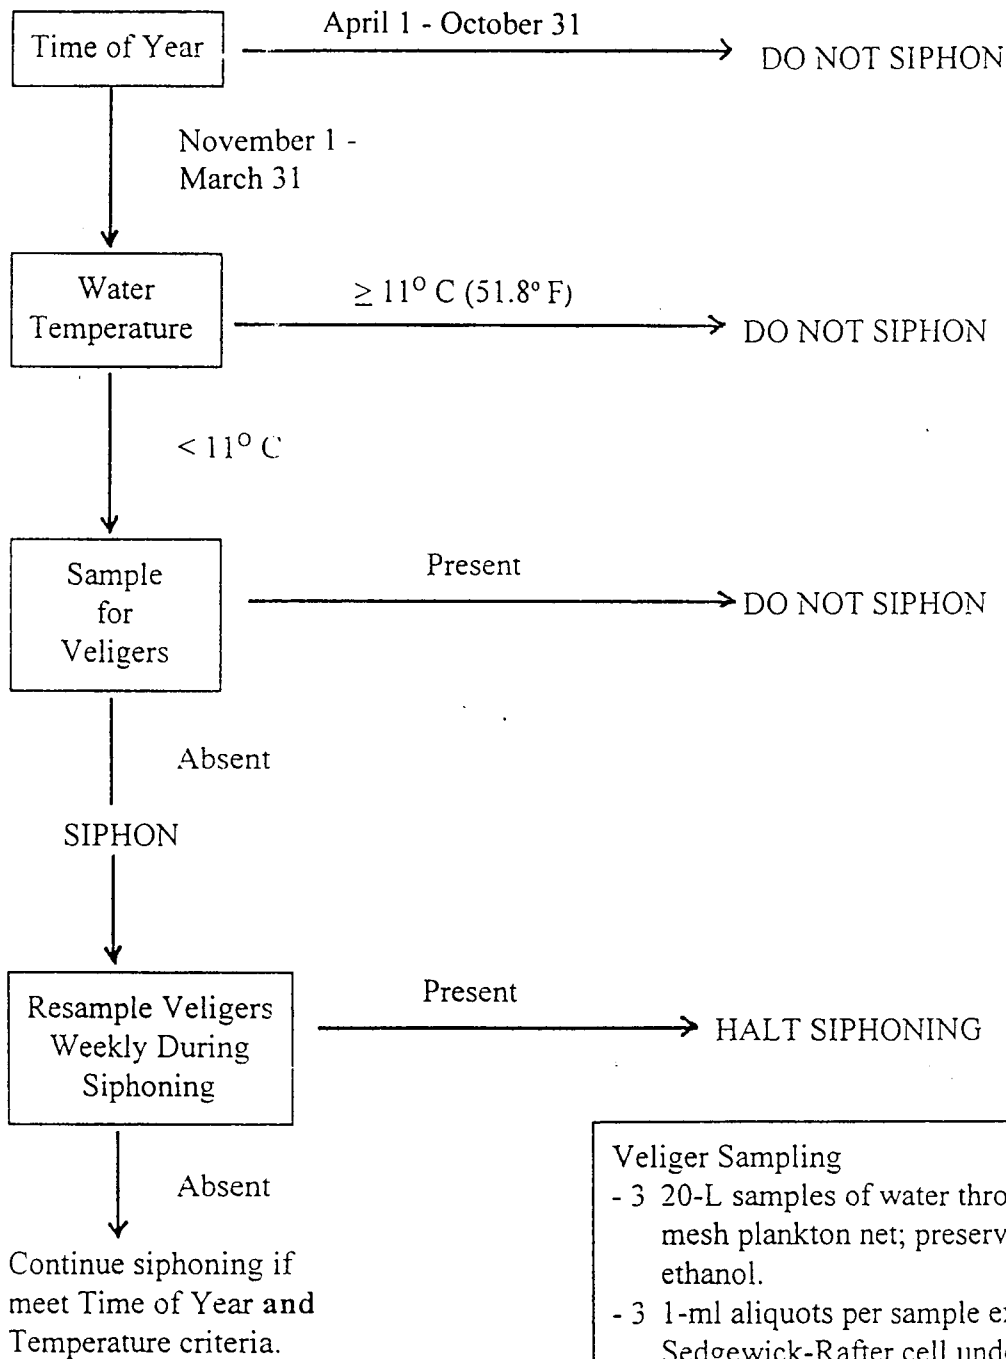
Time of Year

April 1 - October 31

DO NOT SIPHON

November 1 - March 31

Water Temperature

$\geq 11^{o}$ C (51.8° F)

DO NOT SIPHON

$< 11^{o}$ C

Sample for Veligers

Present

DO NOT SIPHON

Absent

SIPHON

Resample Veligers Weekly During Siphoning

Present

HALT SIPHONING

Absent

Continue siphoning if meet Time of Year and Temperature criteria.

Veliger Sampling
- 3 20-L samples of water thro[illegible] mesh plankton net; preserv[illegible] ethanol.
- 3 1-ml aliquots per sample ex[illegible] Sedgewick-Rafter cell und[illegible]